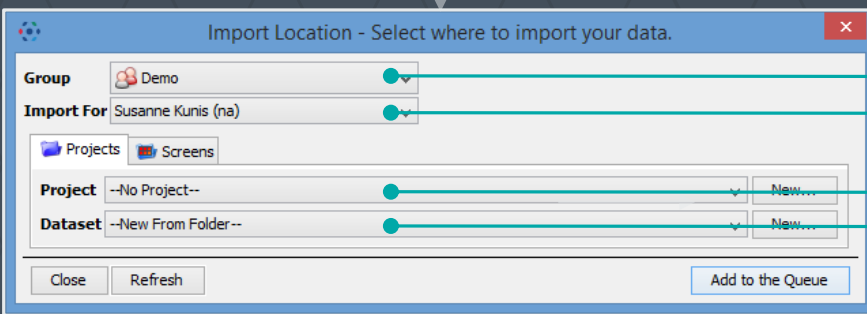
Import Location - Select where to import your data.

Group Demo

Import For Susanne Kunis (na)

Projects Screens

Project --No Project-- New...

Dataset --New From Folder-- New...

Close Refresh Add to the Queue